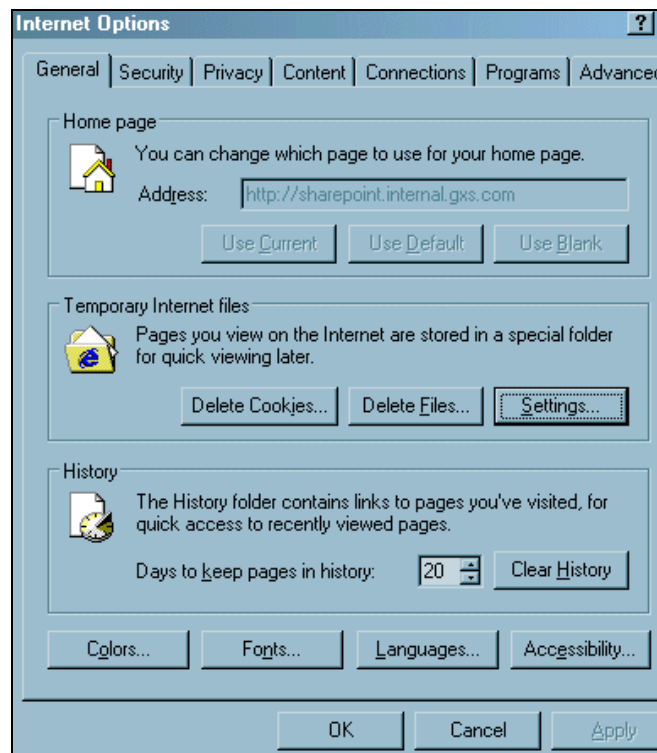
Internet Options ?

General | Security | Privacy | Content | Connections | Programs | Advanced

Home page
You can change which page to use for your home page.
Address: http://sharepoint.internal.gxs.com
Use Current | Use Default | Use Blank

Temporary Internet files
Pages you view on the Internet are stored in a special folder for quick viewing later.
Delete Cookies... | Delete Files... | Settings...

History
The History folder contains links to pages you've visited, for quick access to recently viewed pages.
Days to keep pages in history: 20 | Clear History

Colors... | Fonts... | Languages... | Accessibility...

OK | Cancel | Apply